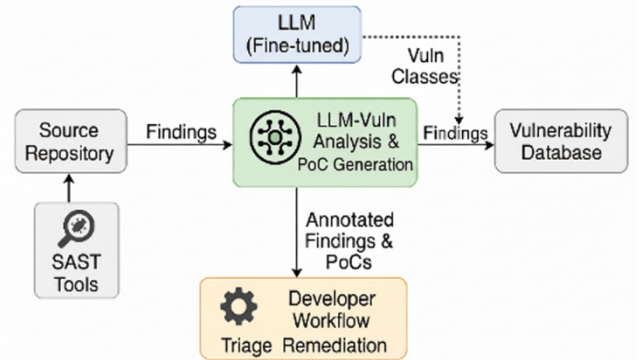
LLM
(Fine-tuned)

Vuln
Classes

Source
Repository

Findings

LLM-Vuln
Analysis &
PoC Generation

Findings

Vulnerability
Database

SAST
Tools

Annotated
Findings &
PoCs

Developer
Workflow
Triage Remediation